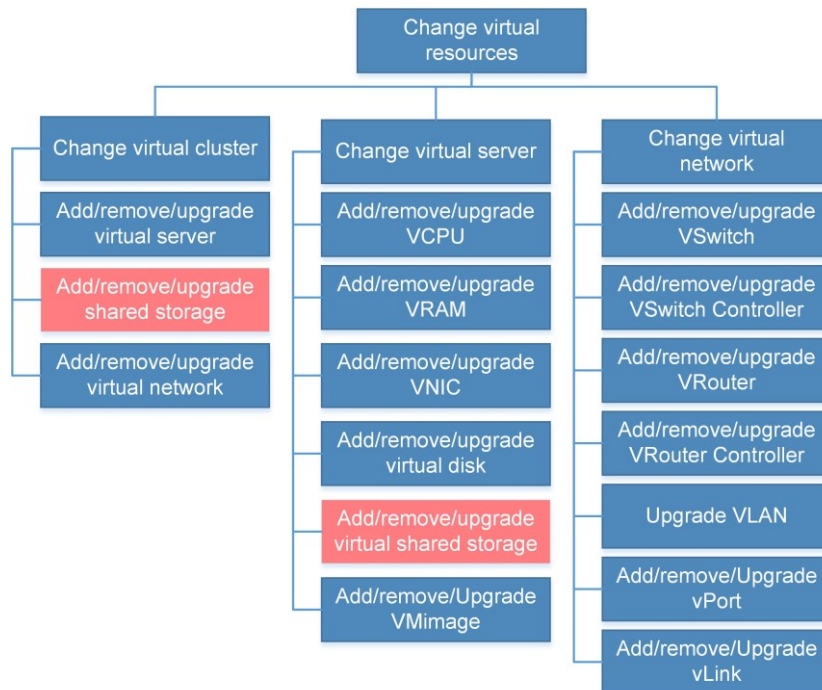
Change virtual resources

Change virtual cluster

Add/remove/upgrade virtual server

Add/remove/upgrade shared storage

Add/remove/upgrade virtual network

Change virtual server

Add/remove/upgrade VCPU

Add/remove/upgrade VRAM

Add/remove/upgrade VNIC

Add/remove/upgrade virtual disk

Add/remove/upgrade virtual shared storage

Add/remove/Upgrade VMimage

Change virtual network

Add/remove/upgrade VSwitch

Add/remove/upgrade VSwitch Controller

Add/remove/upgrade VRouter

Add/remove/upgrade VRouter Controller

Upgrade VLAN

Add/remove/Upgrade vPort

Add/remove/Upgrade vLink